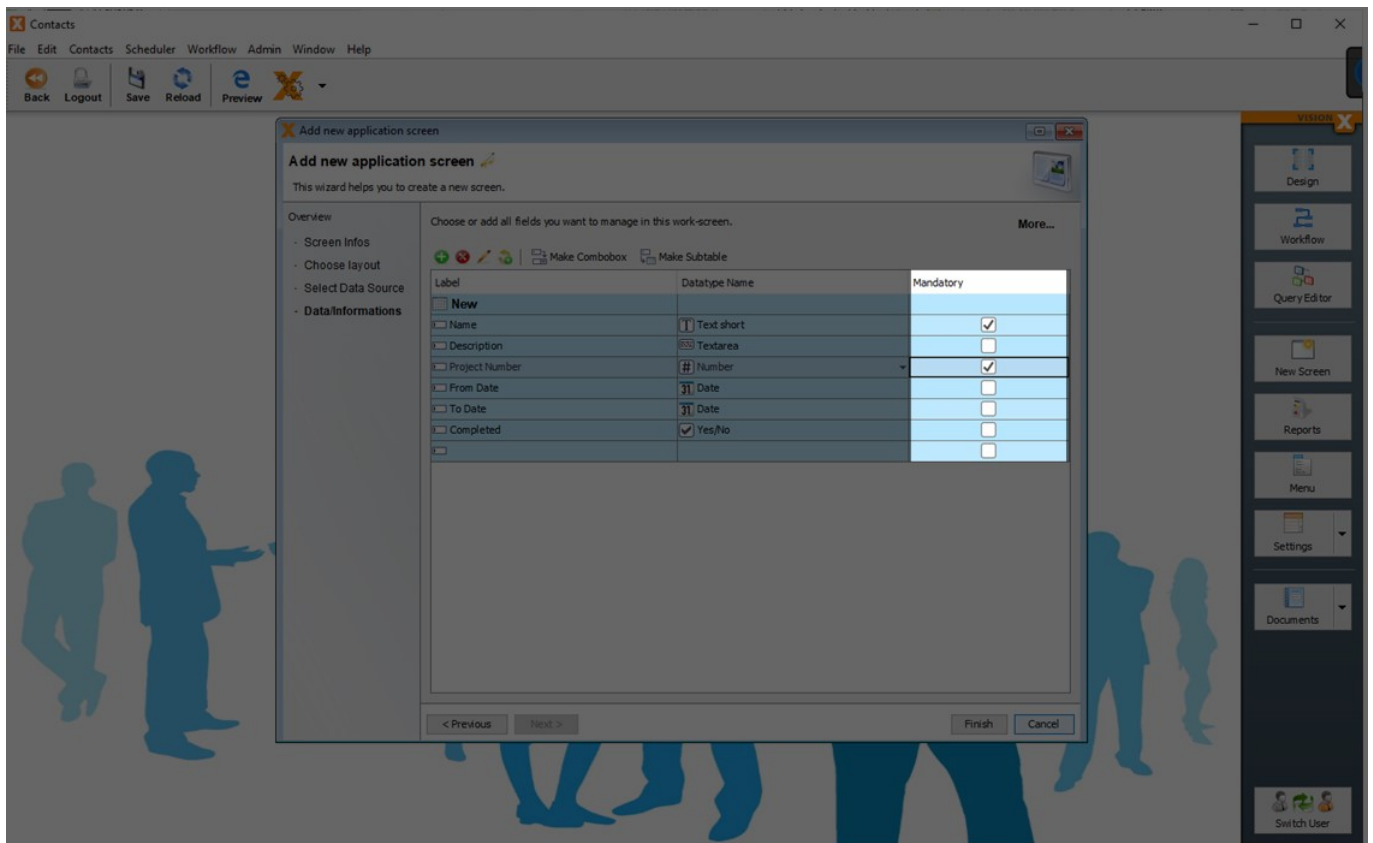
Contacts

File Edit Contacts Scheduler Workflow Admin Window Help

Back Logout Save Reload Preview

Add new application screen

Add new application screen

This wizard helps you to create a new screen.

Overview
- Screen Infos
- Choose layout
- Select Data Source
- Data/Informations

Choose or add all fields you want to manage in this work-screen.

More...

Make Combobox Make Subtable

| Label | Datatype Name | Mandatory |
|---|---|---|
| New | | |
| Name | Text short | ☑ |
| Description | Textarea | ☐ |
| Project Number | Number | ☑ |
| From Date | Date | ☐ |
| To Date | Date | ☐ |
| Completed | Yes/No | ☐ |
| | | ☐ |

< Previous Next > Finish Cancel

VISION

Design
Workflow
Query Editor
New Screen
Reports
Menu
Settings
Documents
Switch User